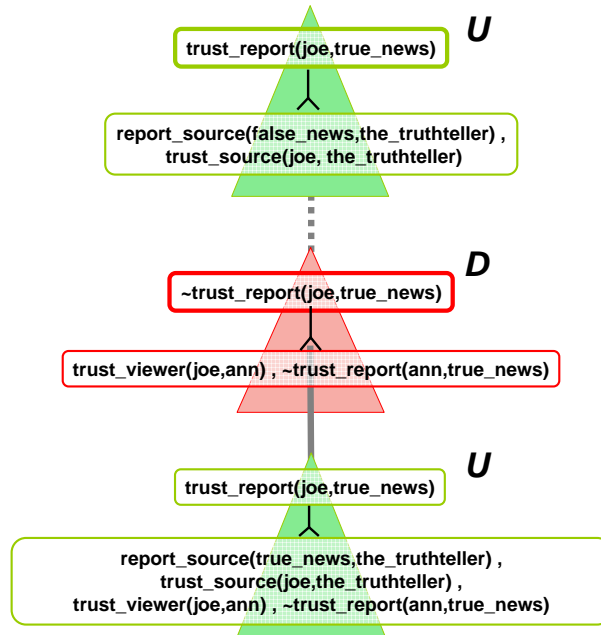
U

trust_report(joe,true_news)

report_source(false_news,the_truthteller) ,
trust_source(joe, the_truthteller)

D

~trust_report(joe,true_news)

trust_viewer(joe,ann) , ~trust_report(ann,true_news)

U

trust_report(joe,true_news)

report_source(true_news,the_truthteller) ,
trust_source(joe,the_truthteller) ,
trust_viewer(joe,ann) , ~trust_report(ann,true_news)